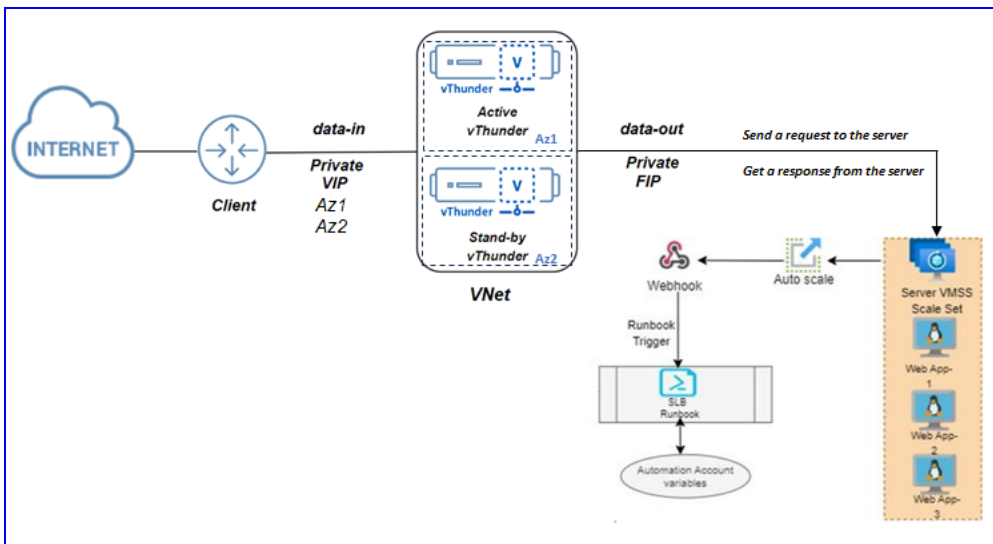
INTERNET

Client

data-in

Private VIP Az1 Az2

V
vThunder
Active vThunder
Az1

V
vThunder
Stand-by vThunder
Az2

VNet

data-out

Private FIP

Send a request to the server

Get a response from the server

Webhook

Auto scale

Server VMSS Scale Set

Runbook Trigger

SLB Runbook

Web App-1

Web App-2

Web App-3

Automation Account variables